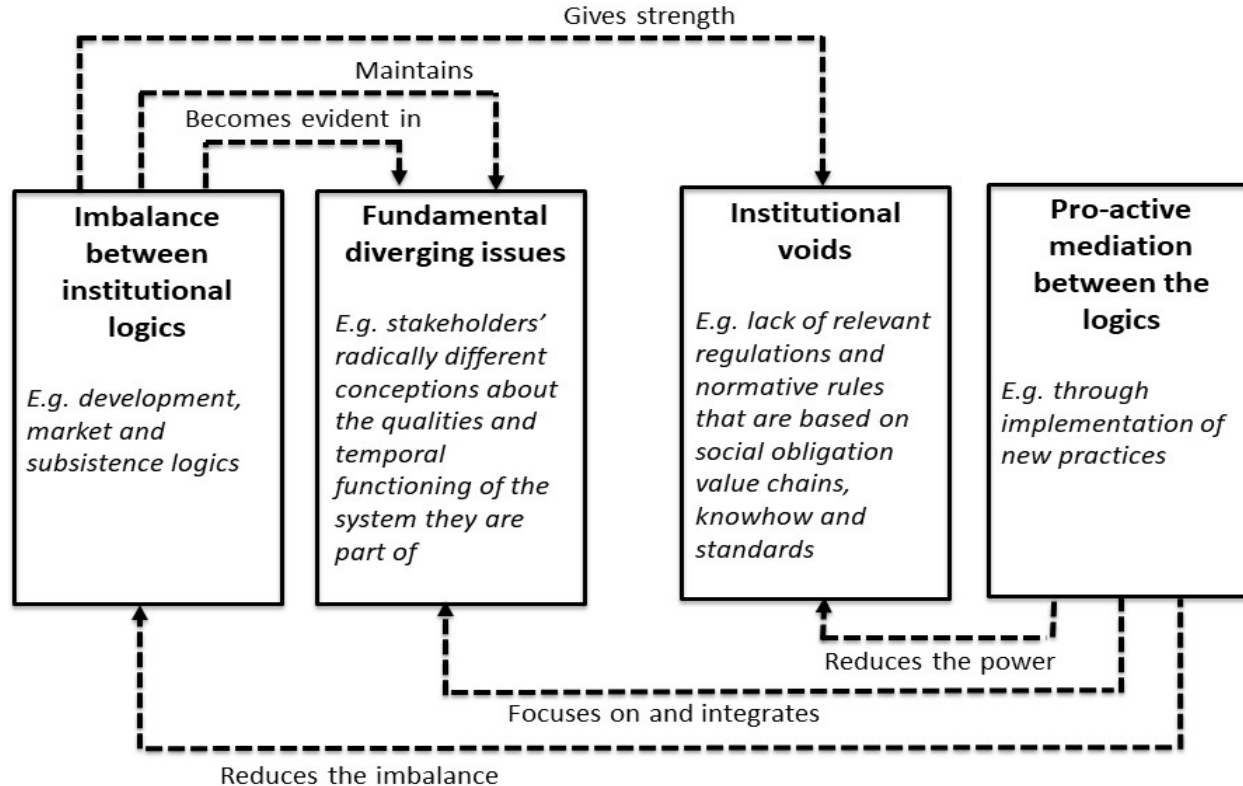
Gives strength

Maintains

Becomes evident in

**Imbalance between institutional logics**

*E.g. development, market and subsistence logics*

**Fundamental diverging issues**

*E.g. stakeholders' radically different conceptions about the qualities and temporal functioning of the system they are part of*

**Institutional voids**

*E.g. lack of relevant regulations and normative rules that are based on social obligation value chains, knowhow and standards*

**Pro-active mediation between the logics**

*E.g. through implementation of new practices*

Reduces the power

Focuses on and integrates

Reduces the imbalance